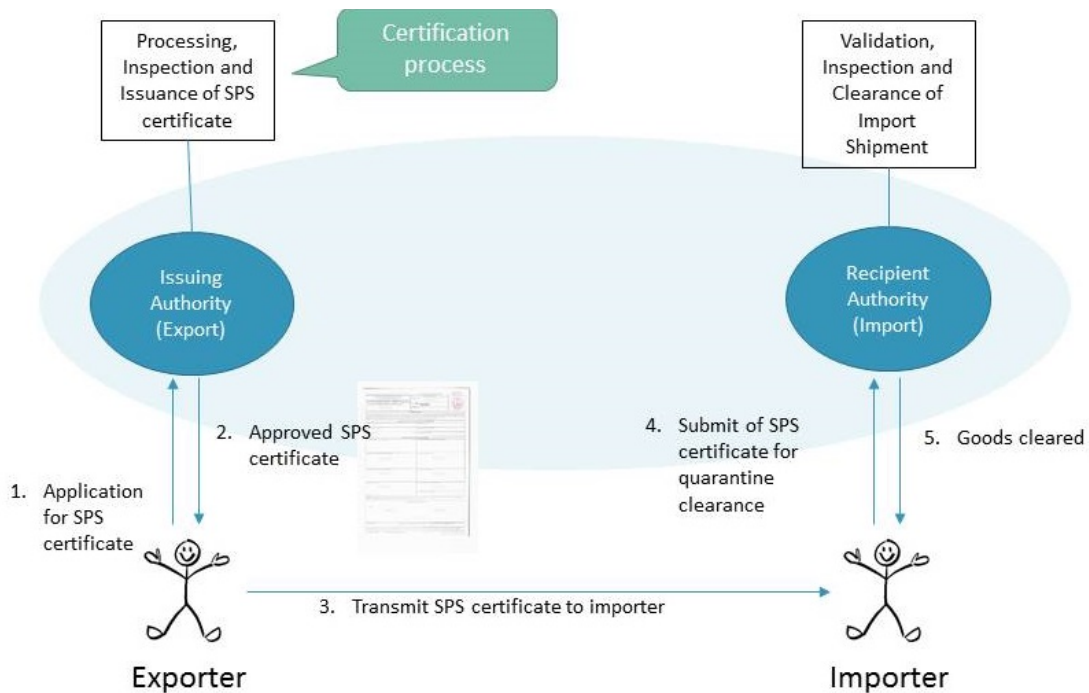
Processing, Inspection and Issuance of SPS certificate

Certification process

Validation, Inspection and Clearance of Import Shipment

Issuing Authority (Export)

Recipient Authority (Import)

1. Application for SPS certificate

2. Approved SPS certificate

3. Transmit SPS certificate to importer

4. Submit of SPS certificate for quarantine clearance

5. Goods cleared

Exporter

Importer